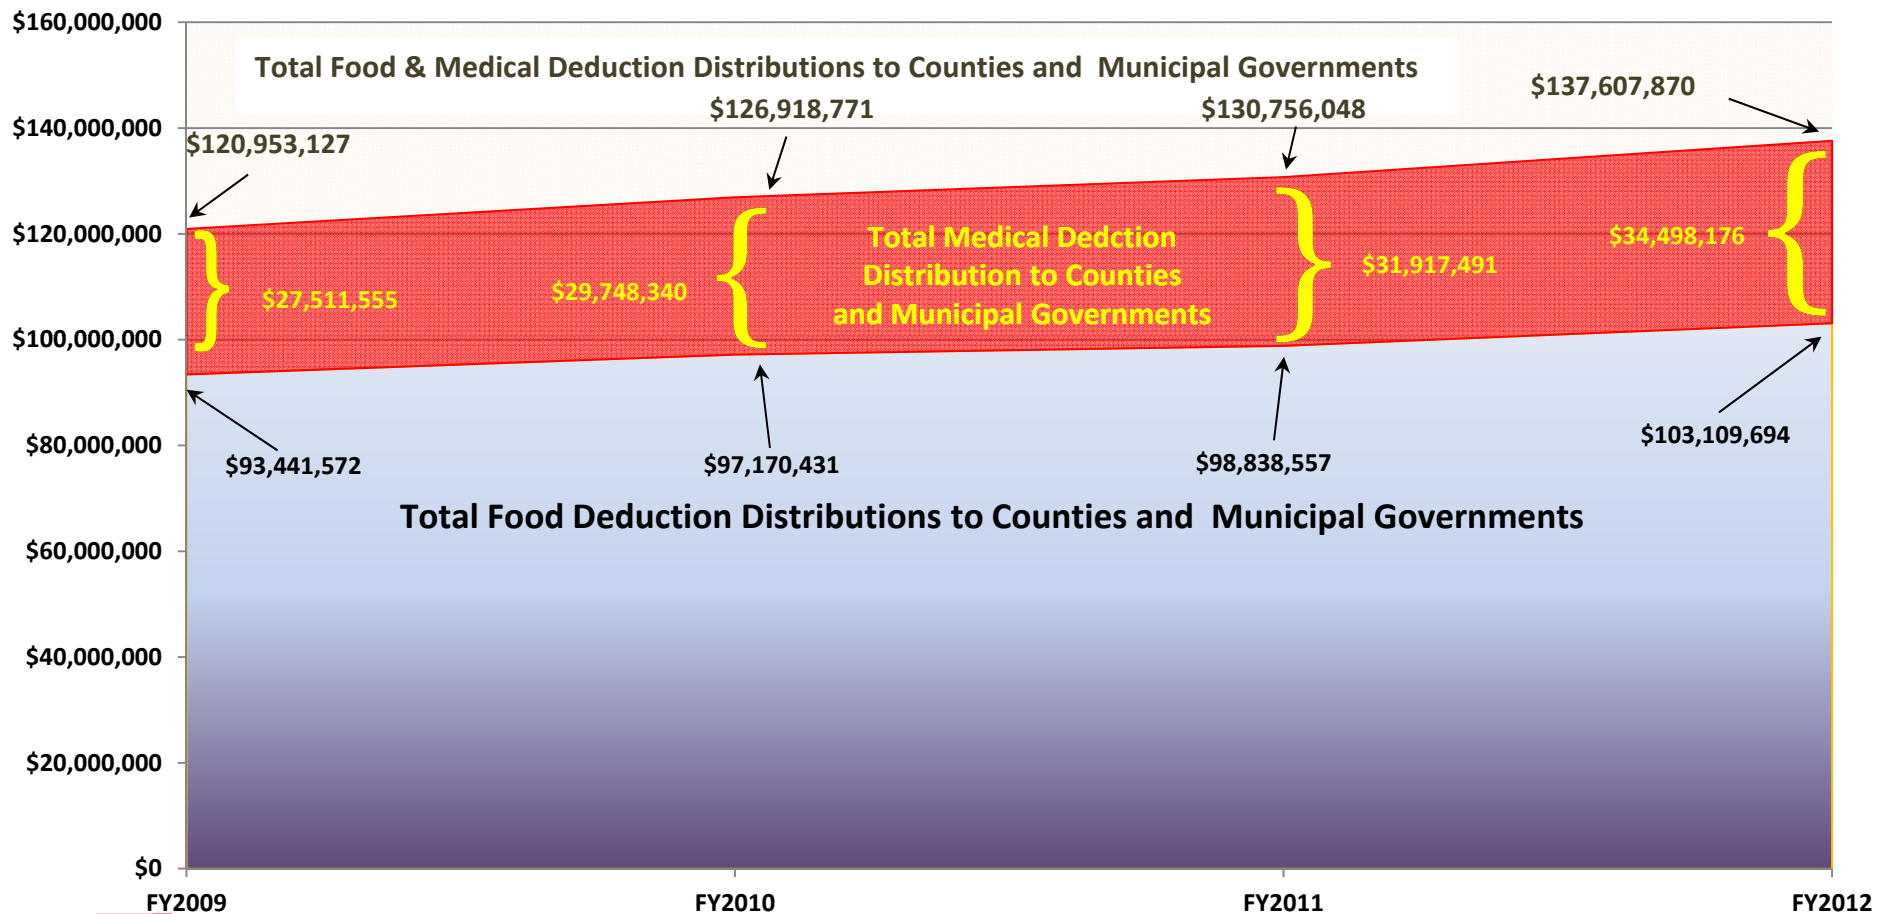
$160,000,000
$140,000,000
$120,000,000
$100,000,000
$80,000,000
$60,000,000
$40,000,000
$20,000,000
$0

Total Food & Medical Deduction Distributions to Counties and Municipal Governments

$120,953,127
$126,918,771
$130,756,048
$137,607,870

$27,511,555
$29,748,340
Total Medical Dedction Distribution to Counties and Municipal Governments
$31,917,491
$34,498,176

$93,441,572
$97,170,431
$98,838,557
$103,109,694

Total Food Deduction Distributions to Counties and Municipal Governments

FY2009
FY2010
FY2011
FY2012